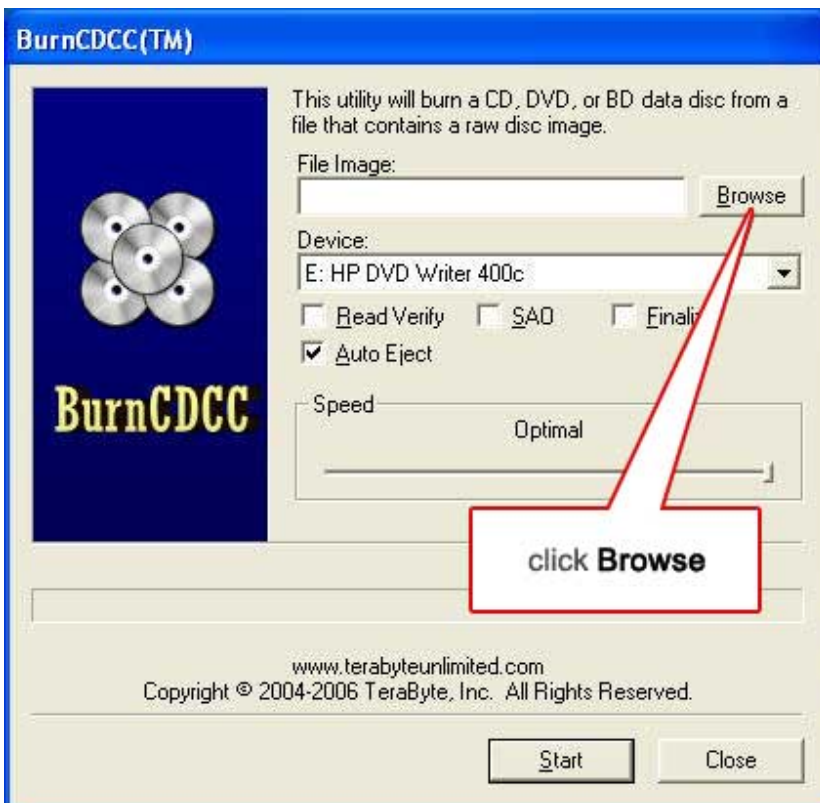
BurnCDCC(TM)

BurnCDCC

This utility will burn a CD, DVD, or BD data disc from a file that contains a raw disc image.

File Image:

Browse

Device:

E: HP DVD Writer 400c

Read Verify

SAO

Finali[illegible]

Auto Eject

Speed

Optimal

click **Browse**

www.terabyteunlimited.com
Copyright © 2004-2006 TeraByte, Inc. All Rights Reserved.

Start

Close